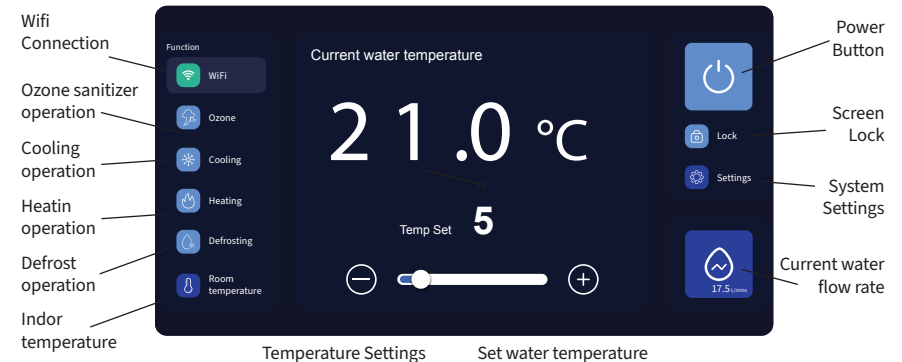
Wifi Connection

Ozone sanitizer operation

Cooling operation

Heatin operation

Defrost operation

Indor temperature

Function

WiFi

Ozone

Cooling

Heating

Defrosting

Room temperature

Current water temperature

21.0 ℃

Temp Set 5

Lock

Settings

17.5 L/mins

Power Button

Screen Lock

System Settings

Current water flow rate

Temperature Settings

Set water temperature